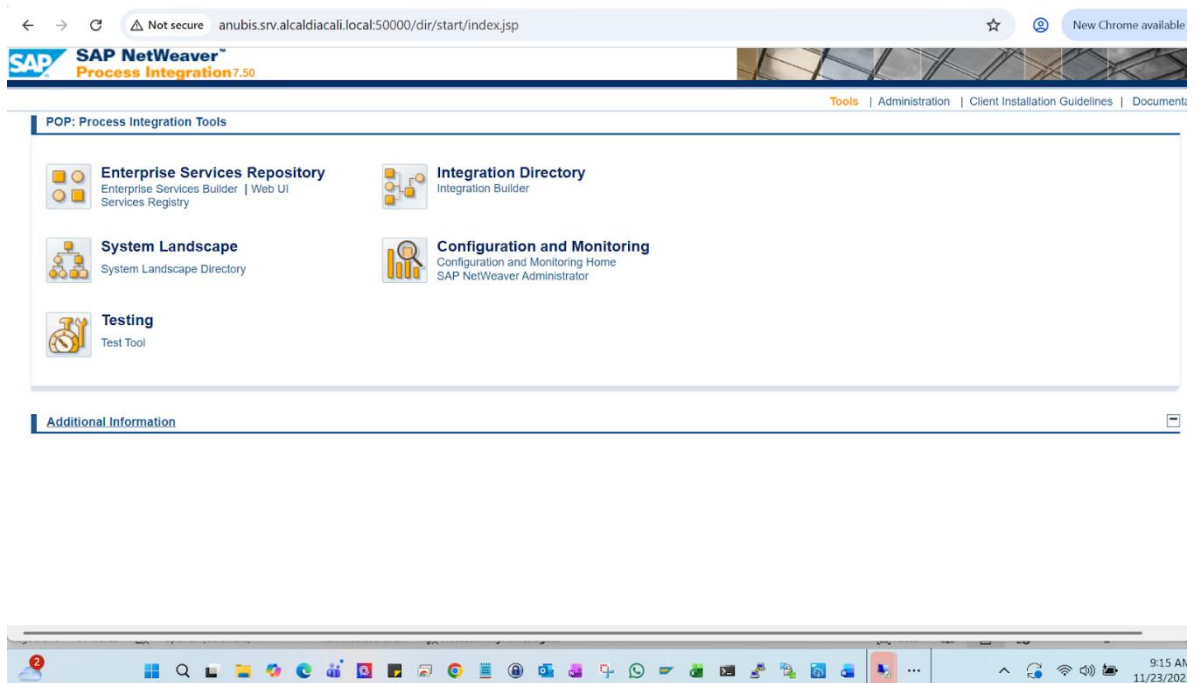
Not secure anubis.srv.alcaldiacali.local:50000/dir/start/index.jsp

New Chrome available

SAP NetWeaver™
Process Integration 7.50

Tools | Administration | Client Installation Guidelines | Documenta

POP: Process Integration Tools

Enterprise Services Repository
Enterprise Services Builder | Web UI
Services Registry

Integration Directory
Integration Builder

System Landscape
System Landscape Directory

Configuration and Monitoring
Configuration and Monitoring Home
SAP NetWeaver Administrator

Testing
Test Tool

Additional Information

2

9:15 AM
11/23/202